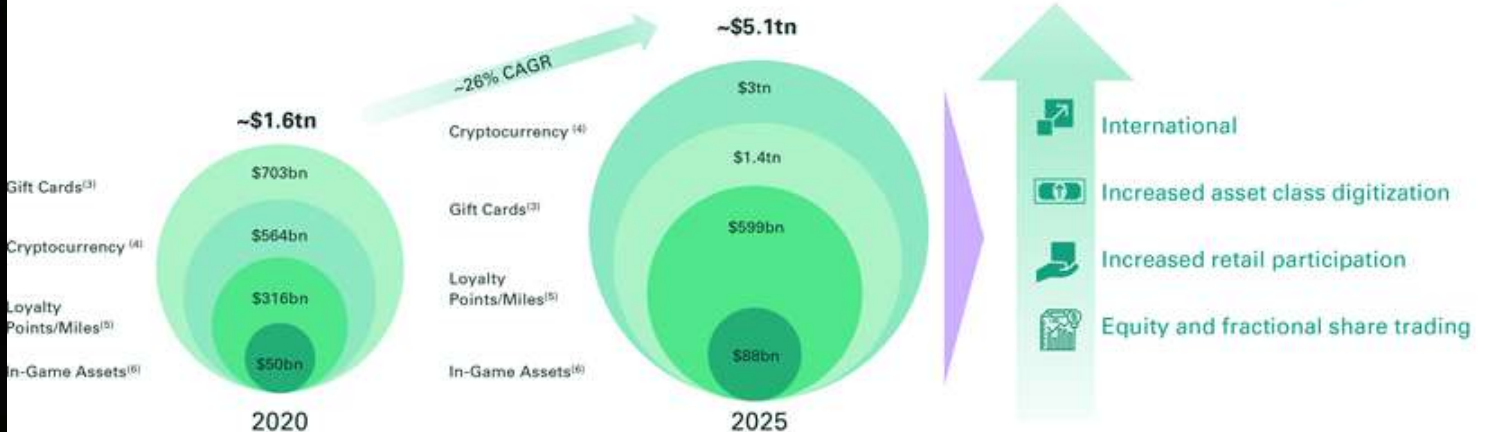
~$1.6tn

Gift Cards$^{(3)}$ $703bn

Cryptocurrency$^{(4)}$ $564bn

Loyalty Points/Miles$^{(5)}$ $316bn

In-Game Assets$^{(6)}$ $50bn

2020

~26% CAGR

~$5.1tn

Cryptocurrency$^{(4)}$ $3tn

Gift Cards$^{(3)}$ $1.4tn

Loyalty Points/Miles$^{(5)}$ $599bn

In-Game Assets$^{(6)}$ $88bn

2025

International

Increased asset class digitization

Increased retail participation

Equity and fractional share trading